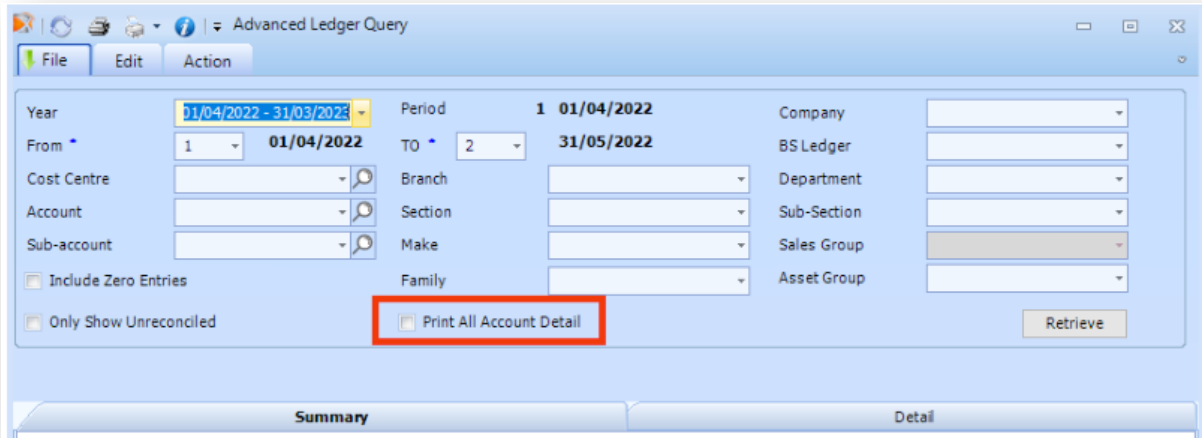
Advanced Ledger Query

File | Edit | Action

Year 01/04/2022 - 31/03/2023
Period 1 01/04/2022
Company
From * 1 01/04/2022
TO * 2 31/05/2022
BS Ledger
Cost Centre
Branch
Department
Account
Section
Sub-Section
Sub-account
Make
Sales Group
Include Zero Entries
Family
Asset Group
Only Show Unreconciled
Print All Account Detail
Retrieve

Summary | Detail